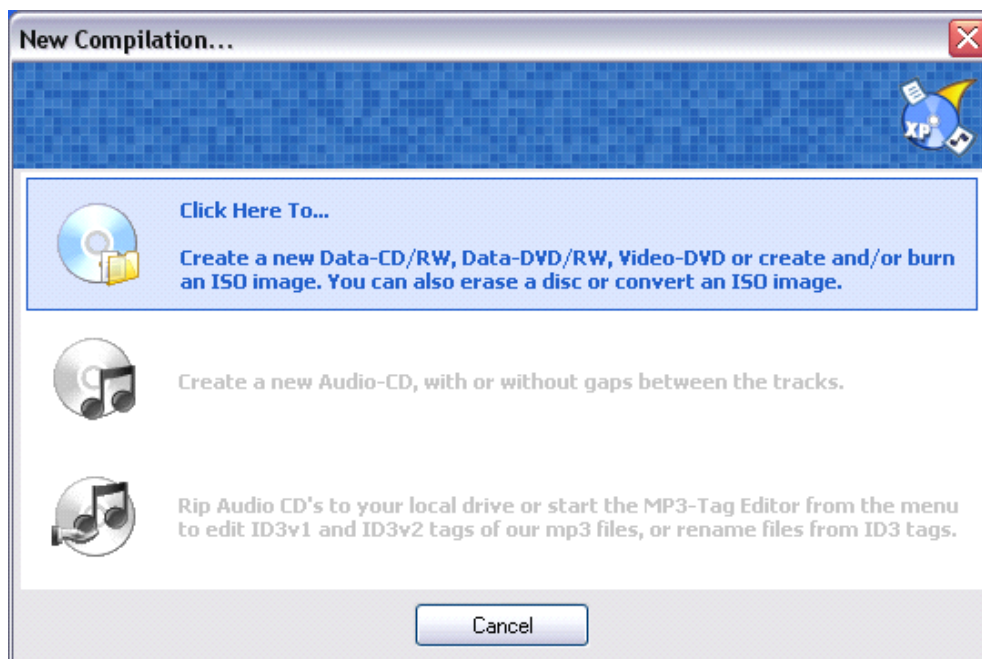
New Compilation...

XP

Click Here To...

Create a new Data-CD/RW, Data-DVD/RW, Video-DVD or create and/or burn an ISO image. You can also erase a disc or convert an ISO image.

Create a new Audio-CD, with or without gaps between the tracks.

Rip Audio CD's to your local drive or start the MP3-Tag Editor from the menu to edit ID3v1 and ID3v2 tags of our mp3 files, or rename files from ID3 tags.

Cancel